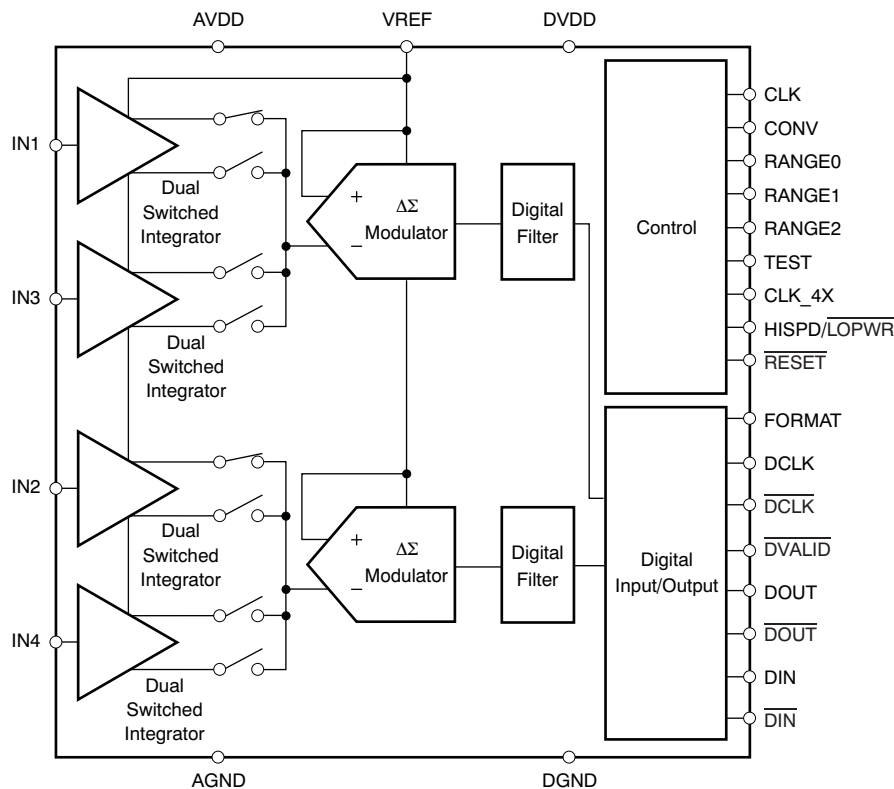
AVDD
VREF
DVDD

IN1
IN3
IN2
IN4

Dual Switched Integrator

Dual Switched Integrator

Dual Switched Integrator

Dual Switched Integrator

+
−
$\Delta\Sigma$ Modulator

Digital Filter

+
−
$\Delta\Sigma$ Modulator

Digital Filter

Control

Digital Input/Output

CLK
CONV
RANGE0
RANGE1
RANGE2
TEST
CLK_4X
HISPD/$\overline{\text{LOPWR}}$
$\overline{\text{RESET}}$
FORMAT
DCLK
$\overline{\text{DCLK}}$
$\overline{\text{DVALID}}$
DOUT
$\overline{\text{DOUT}}$
DIN
$\overline{\text{DIN}}$

AGND
DGND